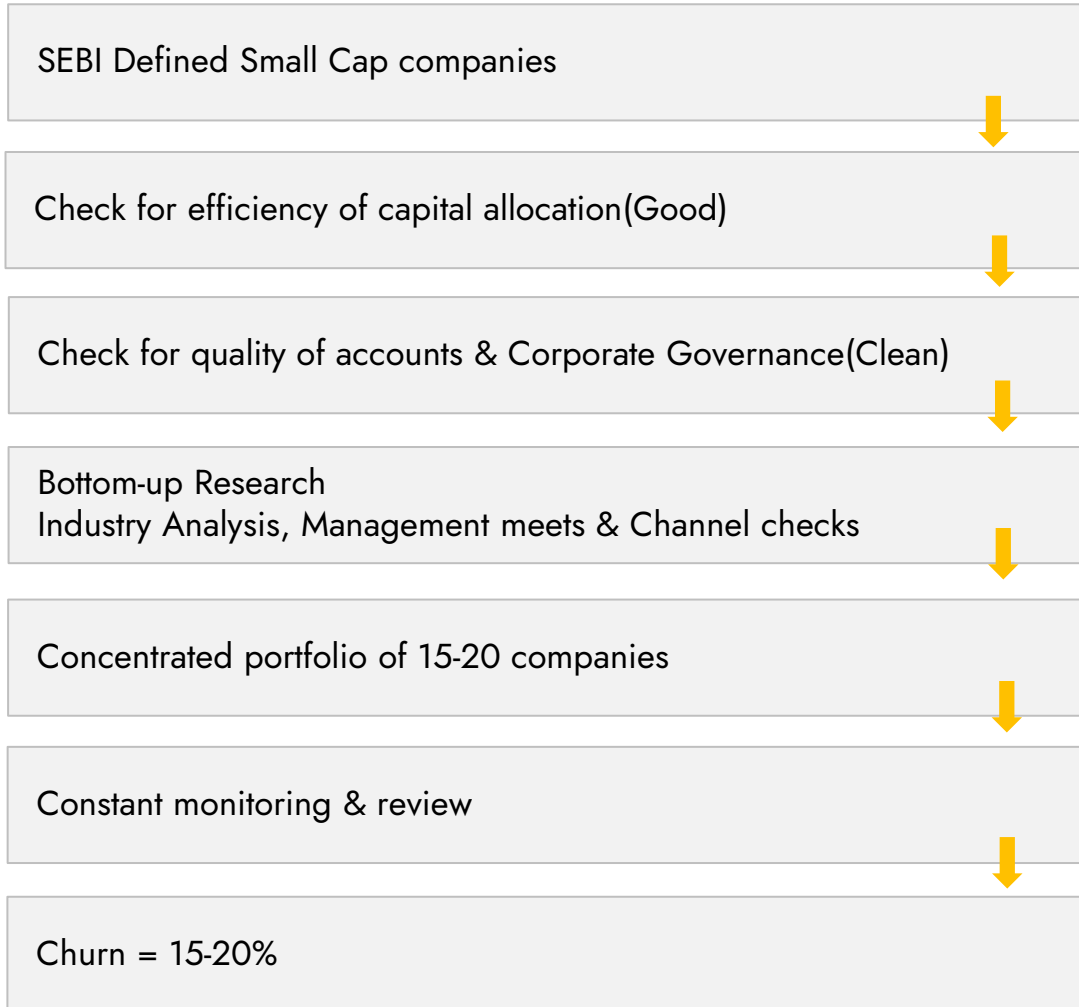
SEBI Defined Small Cap companies

Check for efficiency of capital allocation(Good)

Check for quality of accounts & Corporate Governance(Clean)

Bottom-up Research
Industry Analysis, Management meets & Channel checks

Concentrated portfolio of 15-20 companies

Constant monitoring & review

Churn = 15-20%